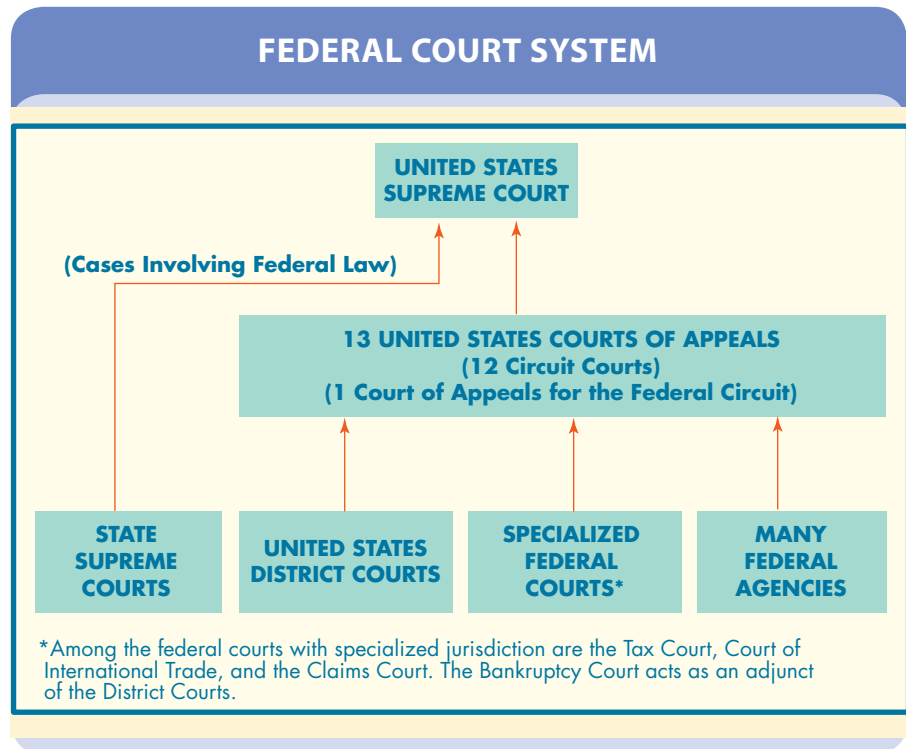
FEDERAL COURT SYSTEM

UNITED STATES SUPREME COURT

(Cases Involving Federal Law)

13 UNITED STATES COURTS OF APPEALS
(12 Circuit Courts)
(1 Court of Appeals for the Federal Circuit)

STATE SUPREME COURTS

UNITED STATES DISTRICT COURTS

SPECIALIZED FEDERAL COURTS*

MANY FEDERAL AGENCIES

*Among the federal courts with specialized jurisdiction are the Tax Court, Court of International Trade, and the Claims Court. The Bankruptcy Court acts as an adjunct of the District Courts.